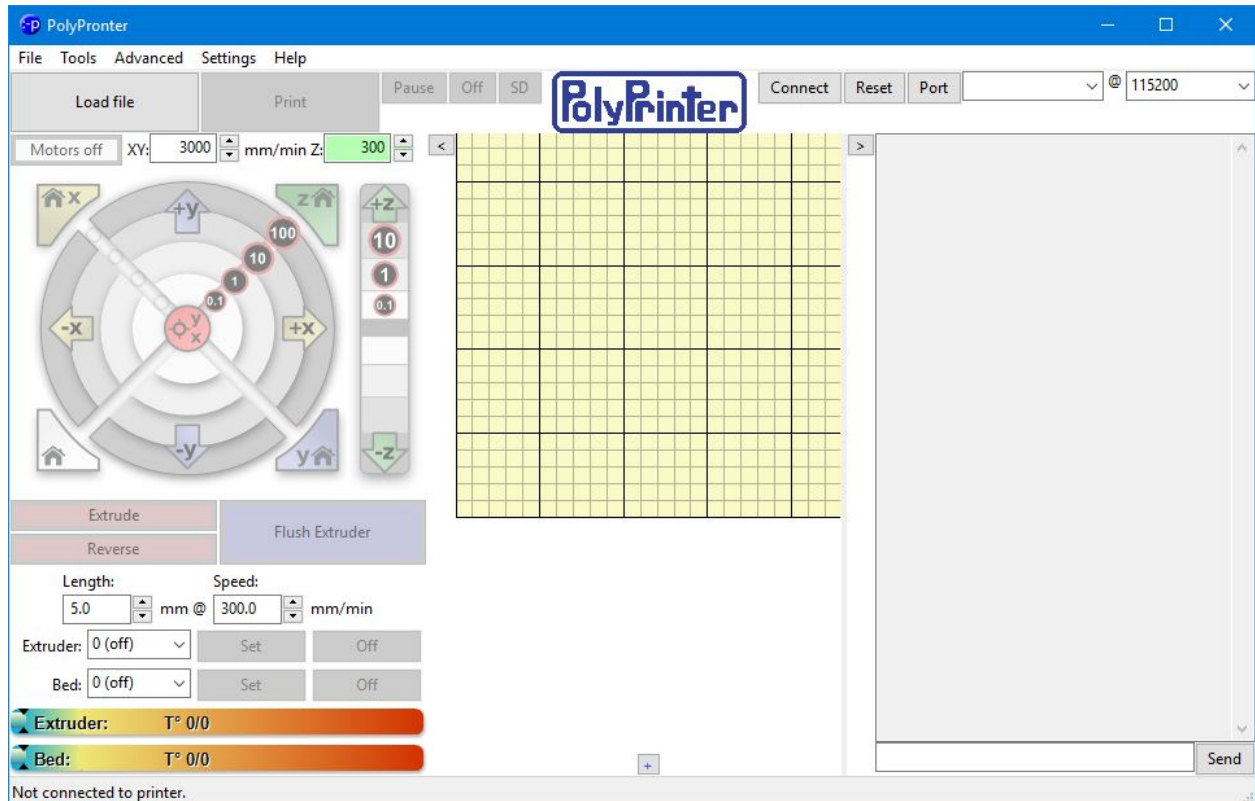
PolyPronter

File Tools Advanced Settings Help

Load file

Print

Pause Off SD

PolyPrinter

Connect Reset Port @ 115200

Motors off XY: 3000 mm/min Z: 300

<

>

X

+Y

Z

+Z

100

10

10

1

1

0.1

0.1

-X

+X

-Y

Y

-Z

Extrude

Reverse

Flush Extruder

Length:

Speed:

5.0 mm @ 300.0 mm/min

Extruder: 0 (off) Set Off

Bed: 0 (off) Set Off

Extruder: T° 0/0

Bed: T° 0/0

+

Send

Not connected to printer.